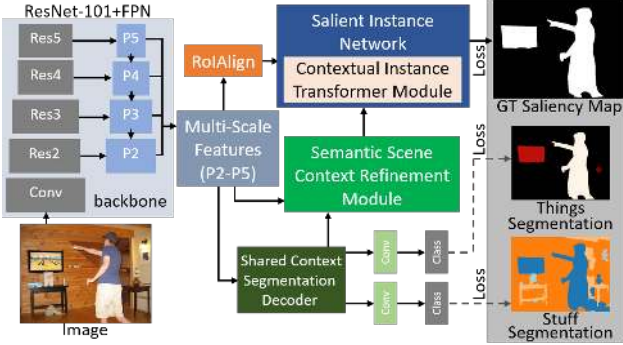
ResNet-101+FPN

Res5
Res4
Res3
Res2
Conv

P5
P4
P3
P2

backbone

Image

RoIAlign

Multi-Scale Features (P2-P5)

Salient Instance Network

Contextual Instance Transformer Module

Semantic Scene Context Refinement Module

Shared Context Segmentation Decoder

Conv
Class
Conv
Class

Loss
Loss
Loss

GT Saliency Map

Things Segmentation

Stuff Segmentation